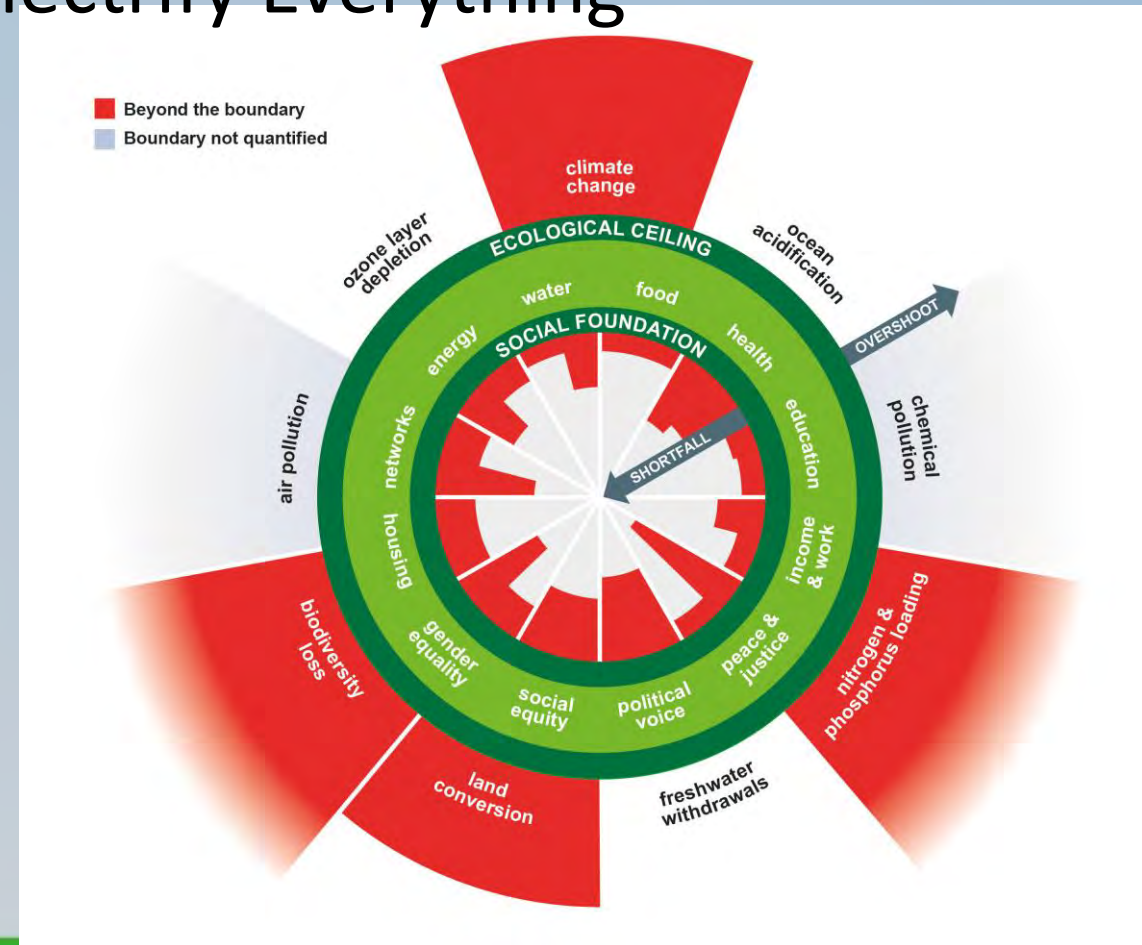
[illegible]ectrify Everything

Beyond the boundary
Boundary not quantified

climate change
ocean acidification
chemical pollution
nitrogen & phosphorus loading
freshwater withdrawals
land conversion
biodiversity loss
air pollution
ozone layer depletion

ECOLOGICAL CEILING
SOCIAL FOUNDATION

water
food
health
education
income & work
peace & justice
political voice
social equity
gender equality
housing
networks
energy

OVERSHOOT
SHORTFALL